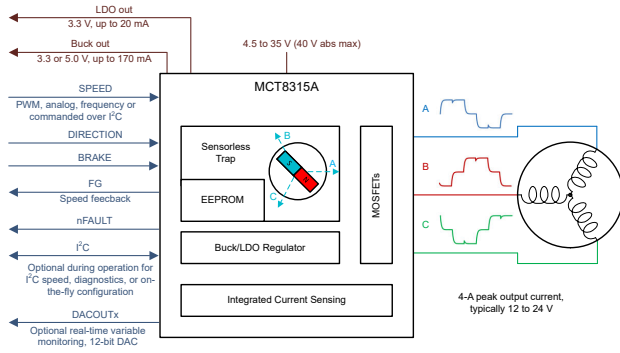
LDO out
3.3 V, up to 20 mA

Buck out
3.3 or 5.0 V, up to 170 mA

4.5 to 35 V (40 V abs max)

MCT8315A

SPEED
PWM, analog, frequency or commanded over I$^2$C

DIRECTION

BRAKE

FG
Speed feecback

nFAULT

I$^2$C
Optional during operation for I$^2$C speed, diagnostics, or on-the-fly configuration

DACOUTx
Optional real-time variable monitoring, 12-bit DAC

Sensorless Trap

B

A

C

S

N

EEPROM

Buck/LDO Regulator

Integrated Current Sensing

MOSFETs

A

B

C

4-A peak output current, typically 12 to 24 V